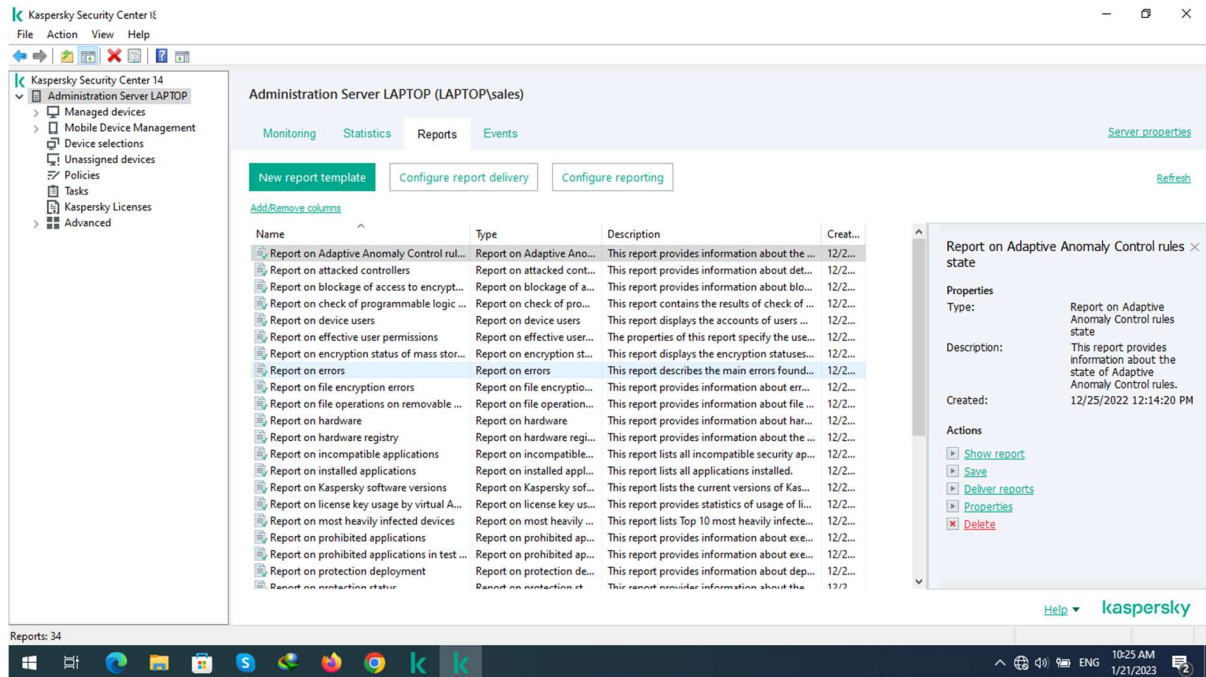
Kaspersky Security Center 14

File Action View Help

Kaspersky Security Center 14
Administration Server LAPTOP
Managed devices
Mobile Device Management
Device selections
Unassigned devices
Policies
Tasks
Kaspersky Licenses
Advanced

Administration Server LAPTOP (LAPTOP\sales)

Monitoring Statistics Reports Events

Server properties

New report template Configure report delivery Configure reporting

Refresh

Add/Remove columns

| Name | Type | Description | Creat... |
|---|---|---|---|
| Report on Adaptive Anomaly Control rul... | Report on Adaptive Ano... | This report provides information about the ... | 12/2... |
| Report on attacked controllers | Report on attacked cont... | This report provides information about det... | 12/2... |
| Report on blockage of access to encrypt... | Report on blockage of a... | This report provides information about blo... | 12/2... |
| Report on check of programmable logic ... | Report on check of pro... | This report contains the results of check of ... | 12/2... |
| Report on device users | Report on device users | This report displays the accounts of users ... | 12/2... |
| Report on effective user permissions | Report on effective user... | The properties of this report specify the use... | 12/2... |
| Report on encryption status of mass stor... | Report on encryption st... | This report displays the encryption statuses... | 12/2... |
| Report on errors | Report on errors | This report describes the main errors found... | 12/2... |
| Report on file encryption errors | Report on file encryptio... | This report provides information about err... | 12/2... |
| Report on file operations on removable ... | Report on file operation... | This report provides information about file ... | 12/2... |
| Report on hardware | Report on hardware | This report provides information about har... | 12/2... |
| Report on hardware registry | Report on hardware regi... | This report provides information about the ... | 12/2... |
| Report on incompatible applications | Report on incompatible... | This report lists all incompatible security ap... | 12/2... |
| Report on installed applications | Report on installed appl... | This report lists all applications installed. | 12/2... |
| Report on Kaspersky software versions | Report on Kaspersky sof... | This report lists the current versions of Kas... | 12/2... |
| Report on license key usage by virtual A... | Report on license key us... | This report provides statistics of usage of li... | 12/2... |
| Report on most heavily infected devices | Report on most heavily ... | This report lists Top 10 most heavily infecte... | 12/2... |
| Report on prohibited applications | Report on prohibited ap... | This report provides information about exe... | 12/2... |
| Report on prohibited applications in test ... | Report on prohibited ap... | This report provides information about exe... | 12/2... |
| Report on protection deployment | Report on protection de... | This report provides information about dep... | 12/2... |
| Report on protection status | Report on protection st... | This report provides information about the | 12/2 |

Report on Adaptive Anomaly Control rules state

Properties
Type: Report on Adaptive Anomaly Control rules state
Description: This report provides information about the state of Adaptive Anomaly Control rules.
Created: 12/25/2022 12:14:20 PM

Actions
Show report
Save
Deliver reports
Properties
Delete

Help kaspersky

Reports: 34

ENG 10:25 AM 1/21/2023